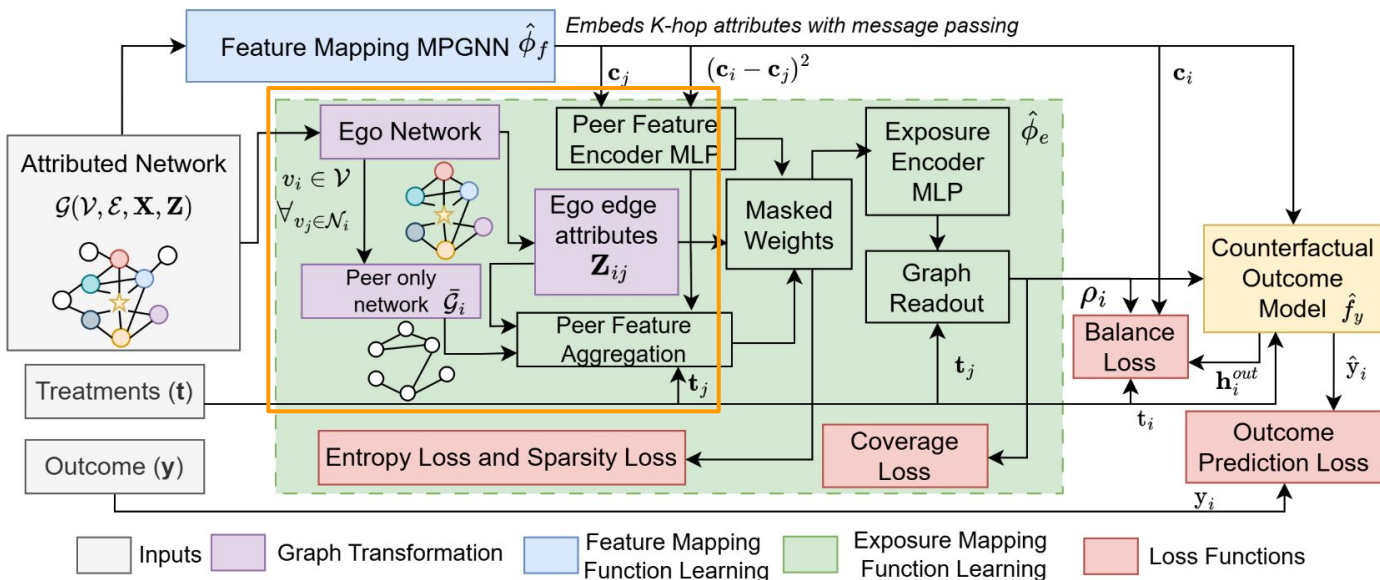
Feature Mapping MPGNN $\hat{\phi}_f$

Embeds K-hop attributes with message passing

$\mathbf{c}_j$

$(\mathbf{c}_i - \mathbf{c}_j)^2$

$\mathbf{c}_i$

$\hat{\phi}_e$

Attributed Network

$\mathcal{G}(\mathcal{V}, \mathcal{E}, \mathbf{X}, \mathbf{Z})$

Ego Network

$v_i \in \mathcal{V}$

$\forall_{v_j \in \mathcal{N}_i}$

Peer Feature Encoder MLP

Ego edge attributes $\mathbf{Z}_{ij}$

Masked Weights

Exposure Encoder MLP

Graph Readout

Counterfactual Outcome Model $\hat{f}_y$

Peer only network $\bar{\mathcal{G}}_i$

Peer Feature Aggregation

$\rho_i$

Balance Loss

$\mathbf{h}_i^{out}$

$\hat{\mathbf{y}}_i$

Treatments ($\mathbf{t}$)

$\mathbf{t}_j$

$\mathbf{t}_j$

$\mathbf{t}_i$

Entropy Loss and Sparsity Loss

Coverage Loss

Outcome Prediction Loss

Outcome ($\mathbf{y}$)

$\mathbf{y}_i$

Inputs

Graph Transformation

Feature Mapping Function Learning

Exposure Mapping Function Learning

Loss Functions